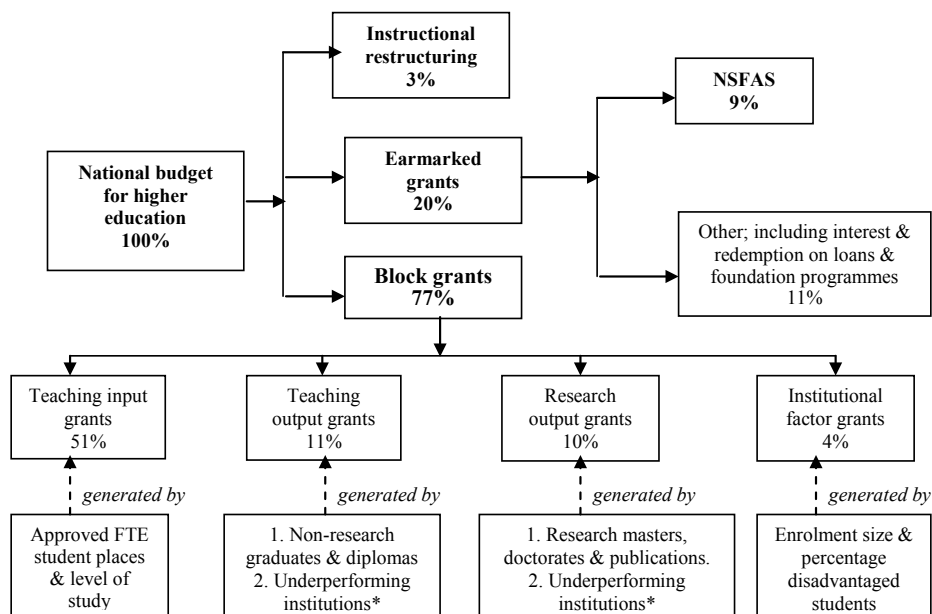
National budget for higher education 100%

Instructional restructuring 3%

Earmarked grants 20%

Block grants 77%

NSFAS 9%

Other; including interest & redemption on loans & foundation programmes 11%

Teaching input grants 51%

Teaching output grants 11%

Research output grants 10%

Institutional factor grants 4%

generated by

generated by

generated by

generated by

Approved FTE student places & level of study

1. Non-research graduates & diplomas
2. Underperforming institutions*

1. Research masters, doctorates & publications.
2. Underperforming institutions*

Enrolment size & percentage disadvantaged students